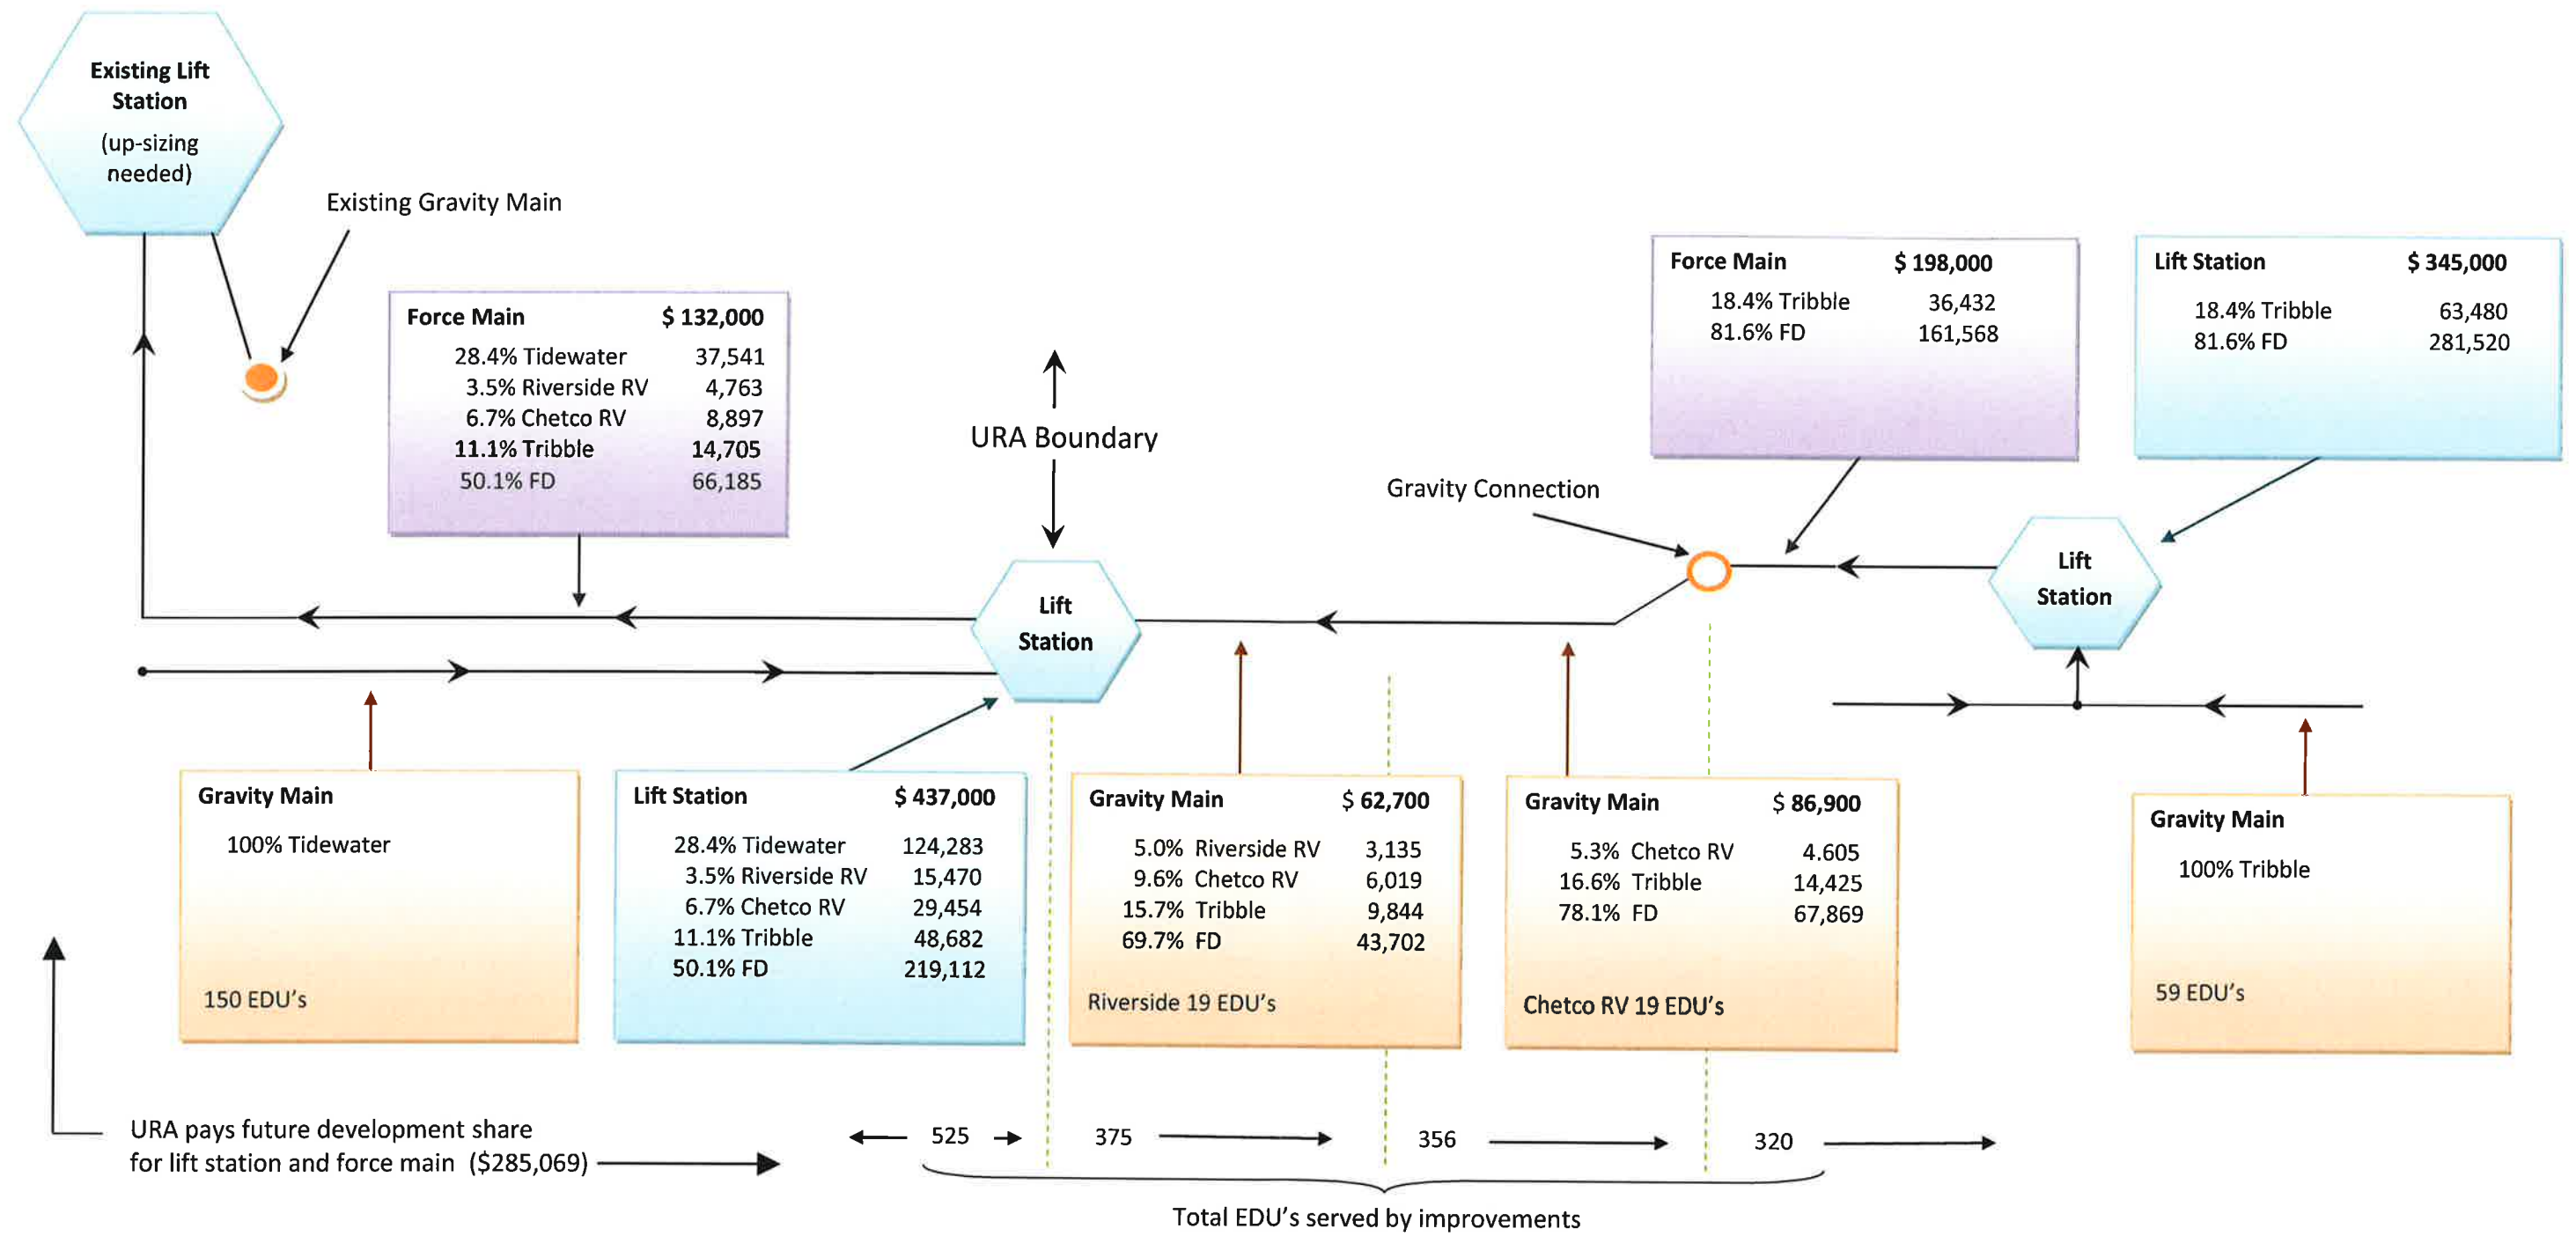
Existing Lift Station
(up-sizing needed)

Existing Gravity Main

Force Main $ 132,000
28.4% Tidewater 37,541
3.5% Riverside RV 4,763
6.7% Chetco RV 8,897
11.1% Tribble 14,705
50.1% FD 66,185

URA Boundary

Gravity Connection

Force Main $ 198,000
18.4% Tribble 36,432
81.6% FD 161,568

Lift Station $ 345,000
18.4% Tribble 63,480
81.6% FD 281,520

Lift Station

Lift Station

Gravity Main
100% Tidewater
150 EDU's

Lift Station $ 437,000
28.4% Tidewater 124,283
3.5% Riverside RV 15,470
6.7% Chetco RV 29,454
11.1% Tribble 48,682
50.1% FD 219,112

Gravity Main $ 62,700
5.0% Riverside RV 3,135
9.6% Chetco RV 6,019
15.7% Tribble 9,844
69.7% FD 43,702
Riverside 19 EDU's

Gravity Main $ 86,900
5.3% Chetco RV 4.605
16.6% Tribble 14,425
78.1% FD 67,869
Chetco RV 19 EDU's

Gravity Main
100% Tribble
59 EDU's

URA pays future development share for lift station and force main ($285,069)

525 375 356 320

Total EDU's served by improvements